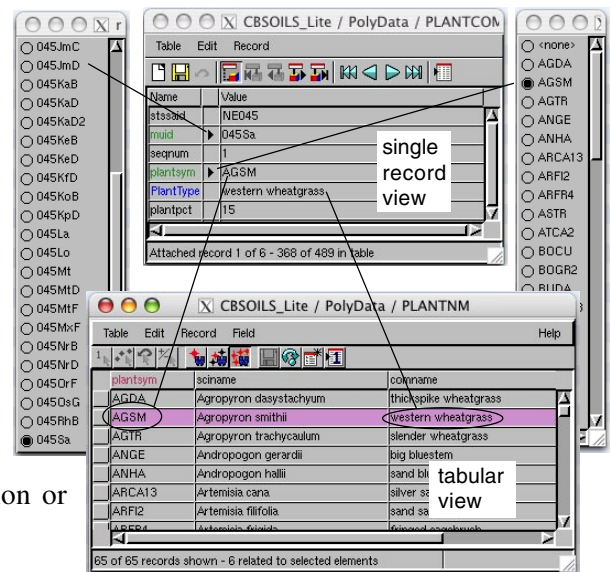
r

045JmC
045JmD
045KaB
045KaD
045KaD2
045KeB
045KeD
045KfD
045KoB
045KpD
045La
045Lo
045Mt
045MtD
045MtF
045MxF
045NrB
045NrD
045OrF
045OsG
045RhB
045Sa

CBSOILS_Lite / PolyData / PLANTCOM

Table Edit Record

| Name | Value |
|---|---|
| stssaid | NE045 |
| muid | 045Sa |
| seqnum | 1 |
| plantsym | AGSM |
| PlantType | western wheatgrass |
| plantpct | 15 |

Attached record 1 of 6 - 368 of 489 in table

single record view

<none>
AGDA
AGSM
AGTR
ANGE
ANHA
ARCA13
ARFI2
ARFR4
ASTR
ATCA2
BOCU
BOGR2
BUDA

CBSOILS_Lite / PolyData / PLANTNM

Table Edit Record Field Help

| plantsym | sciname | comname |
|---|---|---|
| AGDA | Agropyron dasystachyum | thickspike wheatgrass |
| AGSM | Agropyron smithii | western wheatgrass |
| AGTR | Agropyron trachycaulum | slender wheatgrass |
| ANGE | Andropogon gerardii | big bluestem |
| ANHA | Andropogon hallii | sand blu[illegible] |
| ARCA13 | Artemisia cana | silver sa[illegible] |
| ARFI2 | Artemisia filifolia | sand sa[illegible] |
| ARFR4 | Artemisia frigida | fringed sagebrush |

tabular view

65 of 65 records shown - 6 related to selected elements

on or